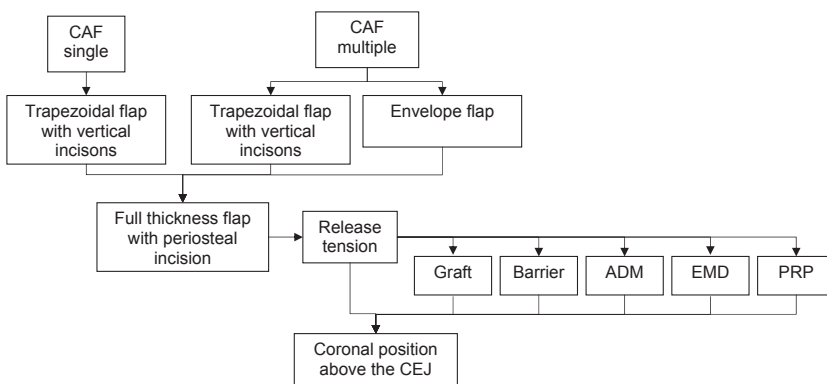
CAF single

CAF multiple

Trapezoidal flap with vertical incisons

Trapezoidal flap with vertical incisons

Envelope flap

Full thickness flap with periosteal incision

Release tension

Graft

Barrier

ADM

EMD

PRP

Coronal position above the CEJ